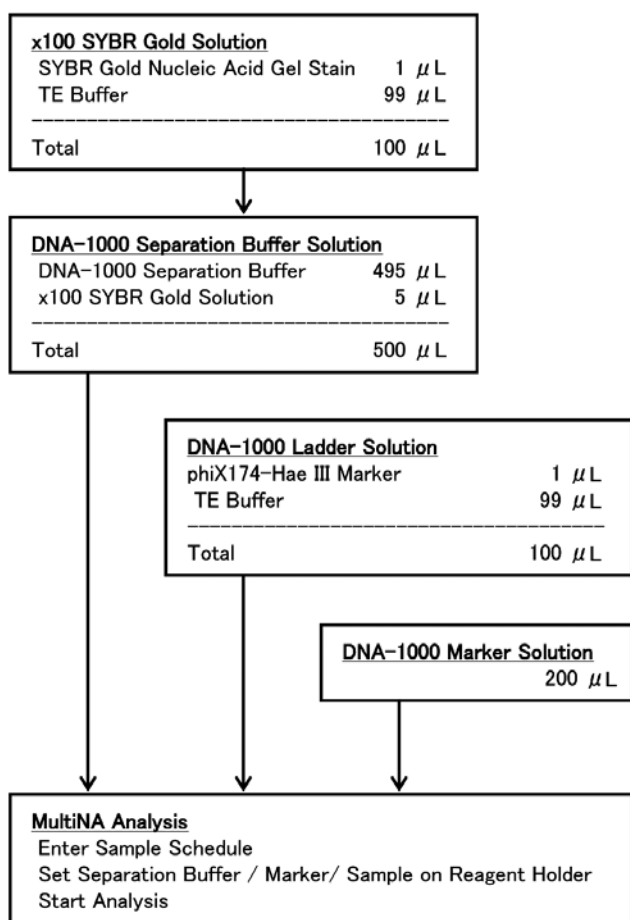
x100 SYBR Gold Solution
SYBR Gold Nucleic Acid Gel Stain 1 $\mu$L
TE Buffer 99 $\mu$L
Total 100 $\mu$L

DNA-1000 Separation Buffer Solution
DNA-1000 Separation Buffer 495 $\mu$L
x100 SYBR Gold Solution 5 $\mu$L
Total 500 $\mu$L

DNA-1000 Ladder Solution
phiX174-Hae III Marker 1 $\mu$L
TE Buffer 99 $\mu$L
Total 100 $\mu$L

DNA-1000 Marker Solution
200 $\mu$L

MultiNA Analysis
Enter Sample Schedule
Set Separation Buffer / Marker/ Sample on Reagent Holder
Start Analysis